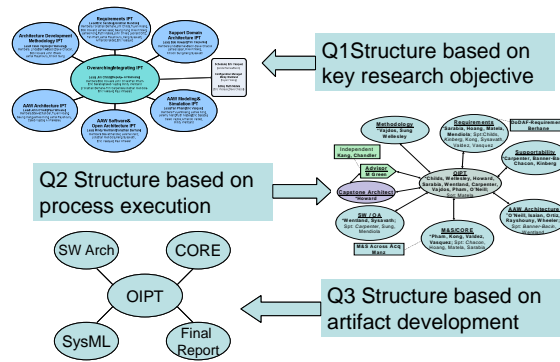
Requirements IPT

Architecture Development Methodology IPT

Support Domain Architecture IPT

Overarching/Integrating IPT

AAW Architecture IPT

AAW Software & Open Architecture IPT

AAW Modeling & Simulation IPT

Q1Structure based on key research objective

Methodology
"Vajdos, Sung
Wellesley

Requirements
"Sarabia, Hoang, Mateia, Mendiola; Spt: Childs, Kong, Sywasatt, Valdez, Vasquez

DoDAF-Requirements
Berhane

Independent
Kong, Chandler

Advisor
M Green

OIPT
"Childs, Wellesley, Howard, Sarabia, Wenstand, Carpenter, Vajdos, Pham, O'Neill, Kong, Mateia

Supportability
Carpenter, Banner-Bacin, Chacon, Kimberg

Capstone Architect
"Howard

Q2 Structure based on process execution

SW / OA
"Wenstand, Sywasatt; Spt: Carpenter, Sung, Mendiola

M&S/CORE
"Pham, Kong, Valdez, Vasquez; Spt: Chacon, Hoang, Mateia, Sarabia

AAW Architecture
O'Neill, Isaias, Ortiz, Roysbourne, Wheeler; Spt: Banner-Bacin, Wenstand

M&S Across Acq
Manz

SW Arch

CORE

OIPT

SysML

Final Report

Q3 Structure based on artifact development